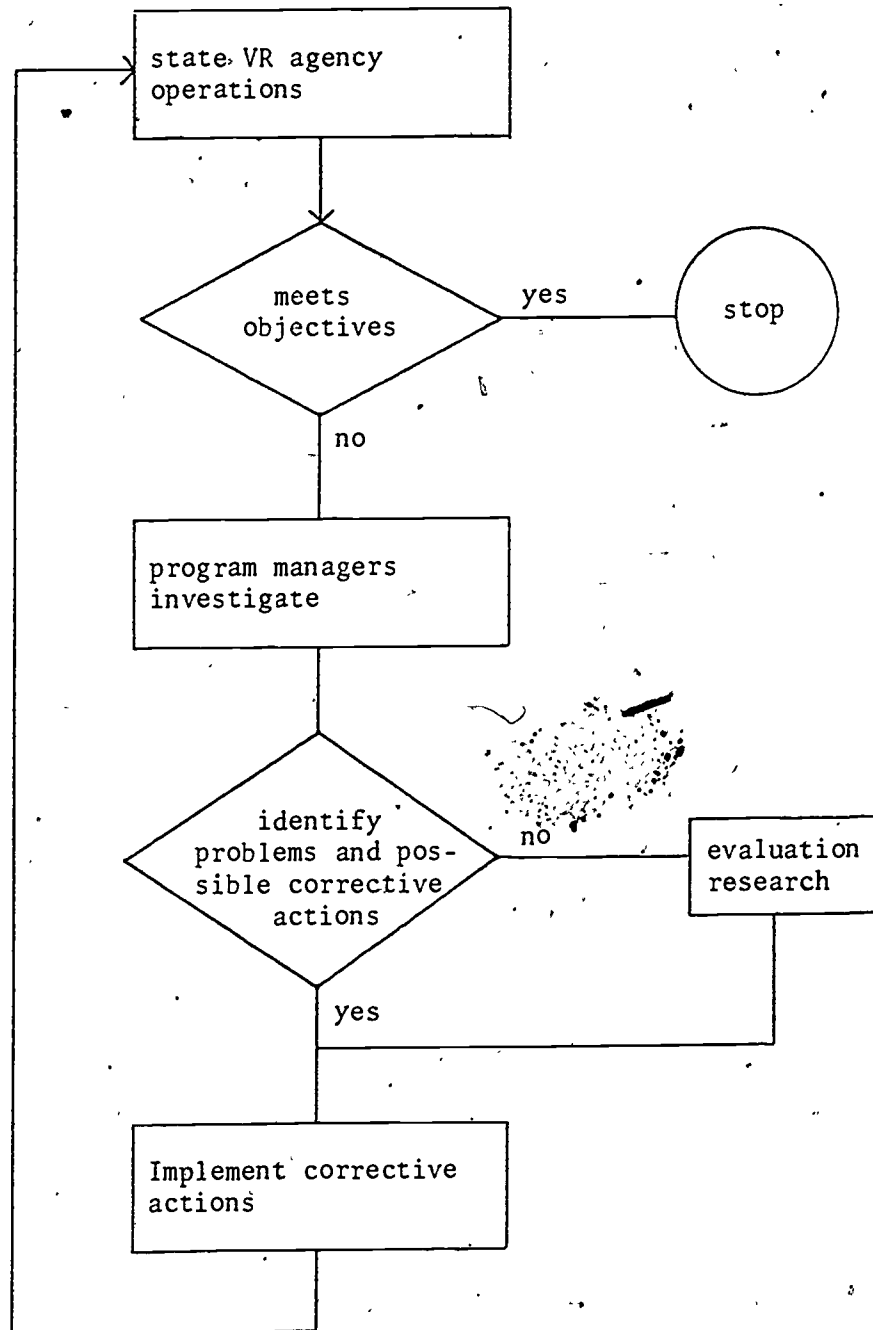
state VR agency operations

meets objectives

yes

stop

no

program managers investigate

identify problems and possible corrective actions

no

evaluation research

yes

Implement corrective actions